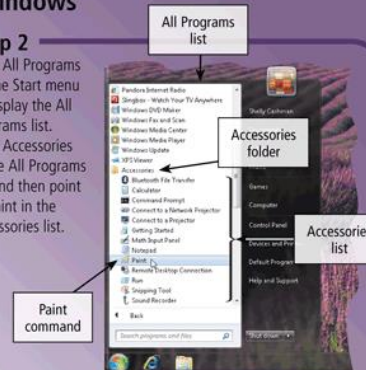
indows

p 2
All Programs
e Start menu
splay the All
rams list.
Accessories
e All Programs
nd then point
int in the
ssories list.

All Programs list

Pandora Internet Radio
Slingbox - Watch Your TV Anywhere
Windows DVD Maker
Windows Fax and Scan
Windows Media Center
Windows Media Player
Windows Update
XPS Viewer
Accessories
Bluetooth File Transfer
Calculator
Command Prompt
Connect to a Network Projector
Connect to a Projector
Getting Started
Math Input Panel
Notepad
Paint
Remote Desktop Connection
Run
Snipping Tool
Sound Recorder
Back
Search programs and files

Shelly Cashman
Games
Computer
Control Panel
Devices and Prin
Default Program
Help and Support
Shut down

Accessories folder

Accessorie list

Paint command